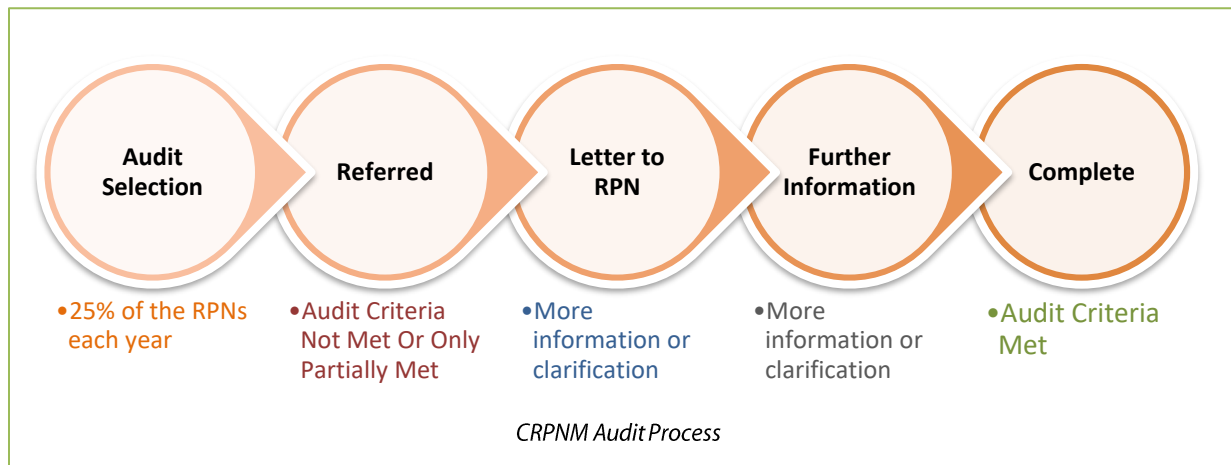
Audit Selection

Referred

Letter to RPN

Further Information

Complete

•25% of the RPNs each year

•Audit Criteria Not Met Or Only Partially Met

•More information or clarification

•More information or clarification

•Audit Criteria Met

CRPNM Audit Process